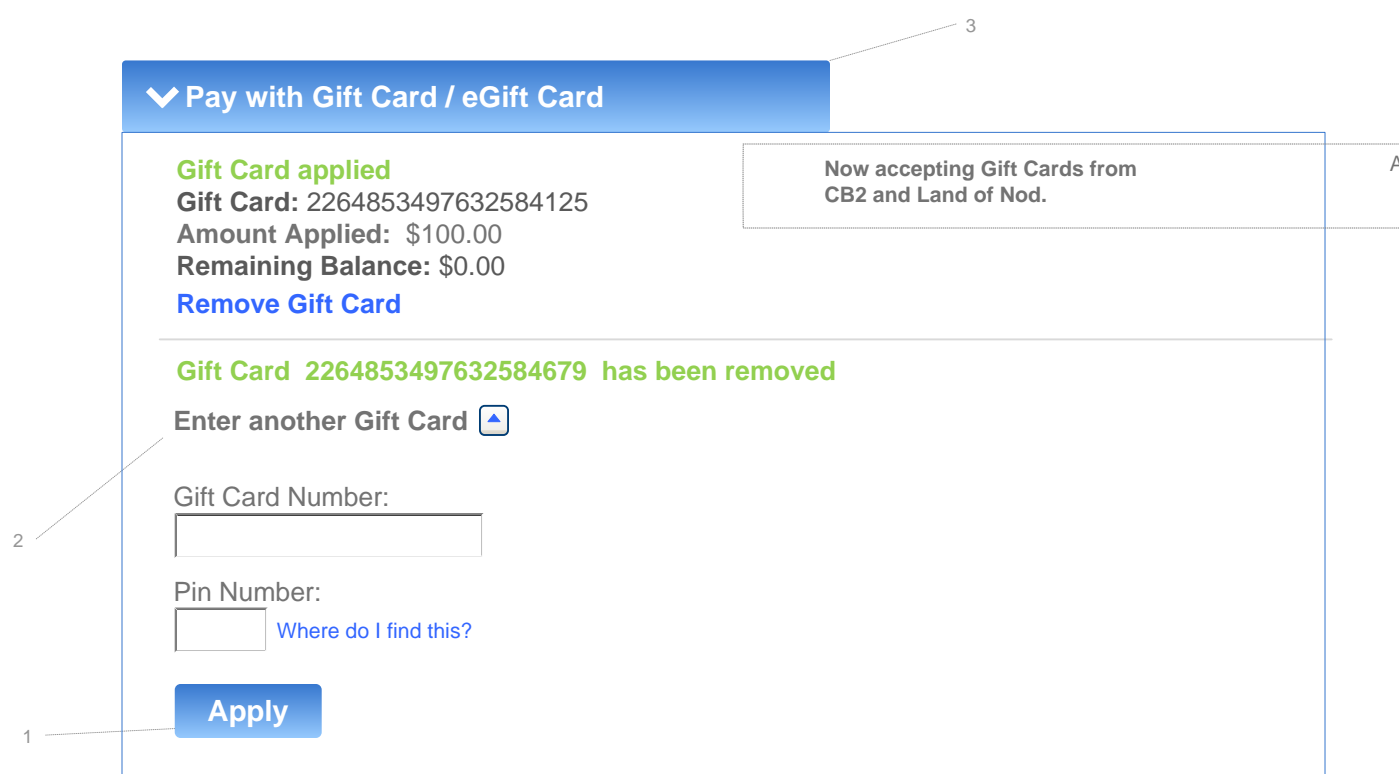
3

Pay with Gift Card / eGift Card

Gift Card applied
Gift Card: 2264853497632584125
Amount Applied: $100.00
Remaining Balance: $0.00
Remove Gift Card

Now accepting Gift Cards from CB2 and Land of Nod.

A

Gift Card 2264853497632584679 has been removed

Enter another Gift Card

2

Gift Card Number:

Pin Number:

Where do I find this?

Apply

1